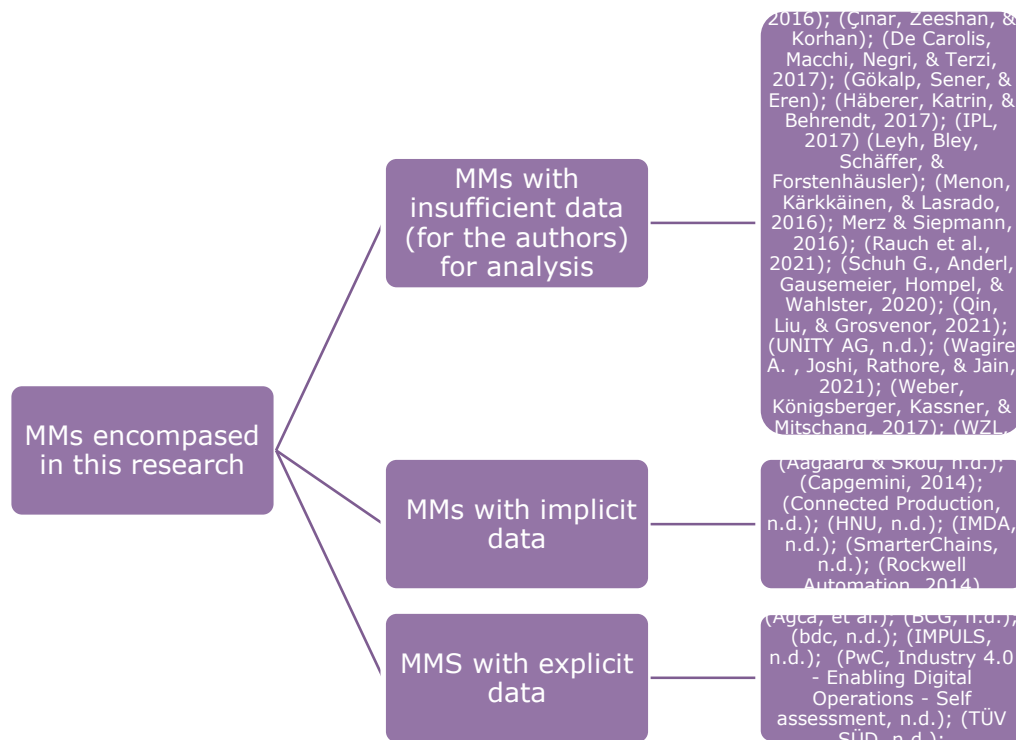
MMs encompased in this research

MMs with insufficient data (for the authors) for analysis

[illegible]2016); (Çinar, Zeeshan, & Korhan); (De Carolis, Macchi, Negri, & Terzi, 2017); (Gökalp, Sener, & Eren); (Häberer, Katrin, & Behrendt, 2017); (IPL, 2017) (Leyh, Bley, Schäffer, & Forstenhäusler); (Menon, Kärkkäinen, & Lasrado, 2016); Merz & Siepmann, 2016); (Rauch et al., 2021); (Schuh G., Anderl, Gausemeier, Hompel, & Wahlster, 2020); (Qin, Liu, & Grosvenor, 2021); (UNITY AG, n.d.); (Wagire A. , Joshi, Rathore, & Jain, 2021); (Weber, Königsberger, Kassner, & Mitschang, 2017); (WZL, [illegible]

MMs with implicit data

(Aagaard & Skou, n.d.); (Capgemini, 2014); (Connected Production, n.d.); (HNU, n.d.); (IMDA, n.d.); (SmarterChains, n.d.); (Rockwell Automation, 2014)

MMS with explicit data

(Agca, et al.); (BCG, n.d.); (bdc, n.d.); (IMPULS, n.d.); (PwC, Industry 4.0 - Enabling Digital Operations - Self assessment, n.d.); (TÜV SÜD, n.d.);